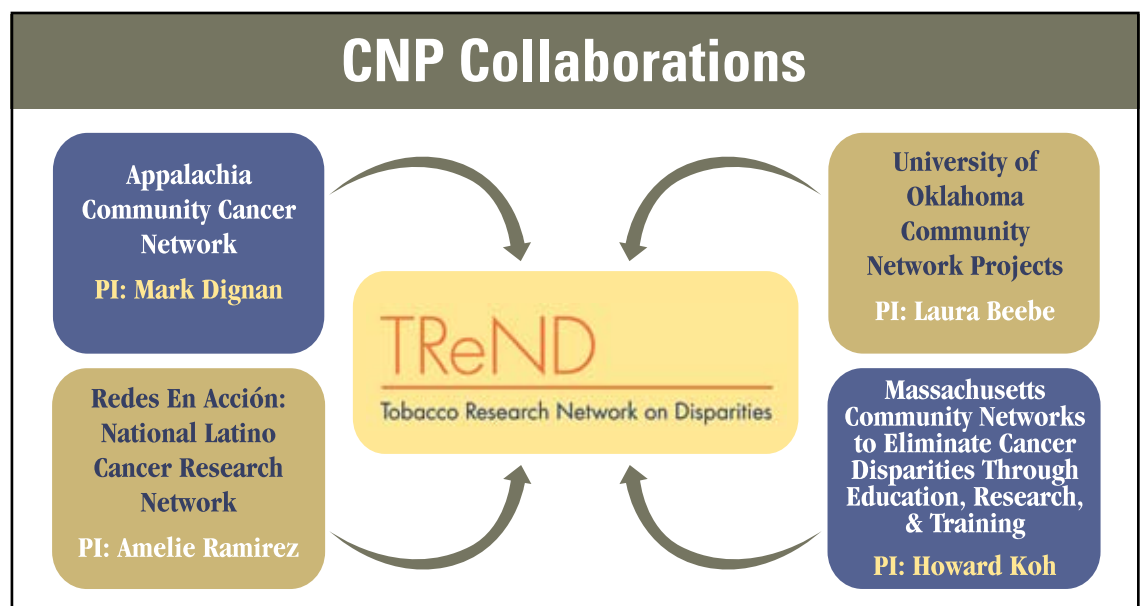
CNP Collaborations

Appalachia Community Cancer Network

PI: Mark Dignan

University of Oklahoma Community Network Projects

PI: Laura Beebe

TReND

Tobacco Research Network on Disparities

Redes En Acción: National Latino Cancer Research Network

PI: Amelie Ramirez

Massachusetts Community Networks to Eliminate Cancer Disparities Through Education, Research, & Training

PI: Howard Koh